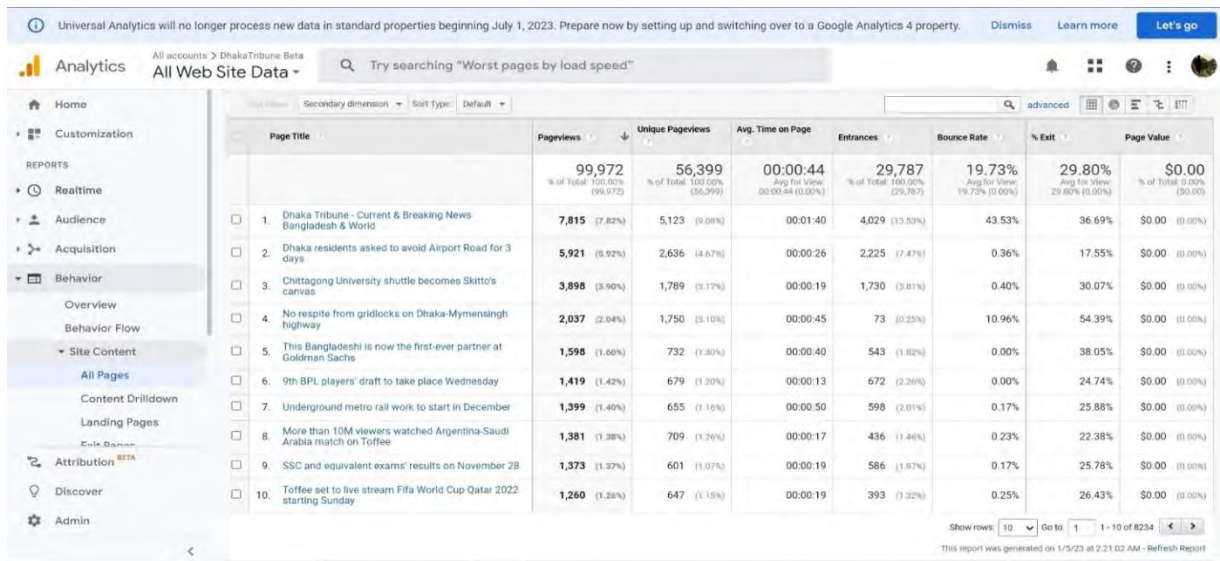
Universal Analytics will no longer process new data in standard properties beginning July 1, 2023. Prepare now by setting up and switching over to a Google Analytics 4 property. Dismiss Learn more Let's go

Analytics All accounts > DhakaTribune Beta All Web Site Data

Try searching "Worst pages by load speed"

Home
Customization
REPORTS
Realtime
Audience
Acquisition
Behavior
Overview
Behavior Flow
Site Content
All Pages
Content Drilldown
Landing Pages
Exit Pages
Attribution BETA
Discover
Admin

Secondary dimension Sort Type: Default

advanced

| | Page Title | Pageviews | Unique Pageviews | Avg. Time on Page | Entrances | Bounce Rate | % Exit | Page Value |
|---|---|---|---|---|---|---|---|---|
| | | 99,972 % of Total: 100.00% (99,972) | 56,399 % of Total: 100.00% (56,399) | 00:00:44 Avg for View: 00:00:44 (0.00%) | 29,787 % of Total: 100.00% (29,787) | 19.73% Avg for View: 19.73% (0.00%) | 29.80% Avg for View: 29.80% (0.00%) | $0.00 % of Total: 0.00% ($0.00) |
| 1. | Dhaka Tribune - Current & Breaking News Bangladesh & World | 7,815 (7.82%) | 5,123 (9.08%) | 00:01:40 | 4,029 (13.53%) | 43.53% | 36.69% | $0.00 (0.00%) |
| 2. | Dhaka residents asked to avoid Airport Road for 3 days | 5,921 (5.92%) | 2,636 (4.67%) | 00:00:26 | 2,225 (7.47%) | 0.36% | 17.55% | $0.00 (0.00%) |
| 3. | Chittagong University shuttle becomes Skitto's canvas | 3,898 (3.90%) | 1,789 (3.17%) | 00:00:19 | 1,730 (5.81%) | 0.40% | 30.07% | $0.00 (0.00%) |
| 4. | No respite from gridlocks on Dhaka-Mymensingh highway | 2,037 (2.04%) | 1,750 (3.10%) | 00:00:45 | 73 (0.25%) | 10.96% | 54.39% | $0.00 (0.00%) |
| 5. | This Bangladeshi is now the first-ever partner at Goldman Sachs | 1,598 (1.60%) | 732 (1.30%) | 00:00:40 | 543 (1.82%) | 0.00% | 38.05% | $0.00 (0.00%) |
| 6. | 9th BPL players' draft to take place Wednesday | 1,419 (1.42%) | 679 (1.20%) | 00:00:13 | 672 (2.26%) | 0.00% | 24.74% | $0.00 (0.00%) |
| 7. | Underground metro rail work to start in December | 1,399 (1.40%) | 655 (1.16%) | 00:00:50 | 598 (2.01%) | 0.17% | 25.88% | $0.00 (0.00%) |
| 8. | More than 10M viewers watched Argentina-Saudi Arabia match on Toffee | 1,381 (1.38%) | 709 (1.26%) | 00:00:17 | 436 (1.46%) | 0.23% | 22.38% | $0.00 (0.00%) |
| 9. | SSC and equivalent exams' results on November 28 | 1,373 (1.37%) | 601 (1.07%) | 00:00:19 | 586 (1.97%) | 0.17% | 25.78% | $0.00 (0.00%) |
| 10. | Toffee set to live stream Fifa World Cup Qatar 2022 starting Sunday | 1,260 (1.26%) | 647 (1.15%) | 00:00:19 | 393 (1.32%) | 0.25% | 26.43% | $0.00 (0.00%) |

Show rows: 10 Go to: 1 1 - 10 of 8234

This report was generated on 1/5/23 at 2:21:02 AM - Refresh Report